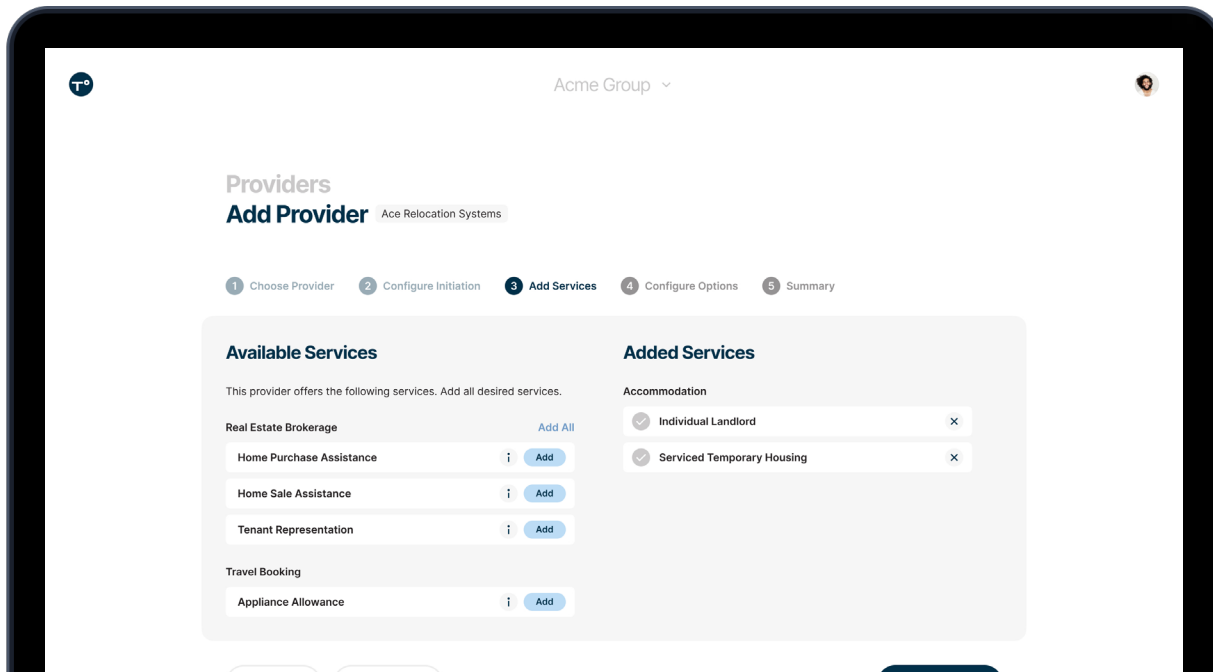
Acme Group

Providers
Add Provider Ace Relocation Systems

1 Choose Provider 2 Configure Initiation 3 Add Services 4 Configure Options 5 Summary

Available Services

This provider offers the following services. Add all desired services.

Real Estate Brokerage Add All

Home Purchase Assistance i Add

Home Sale Assistance i Add

Tenant Representation i Add

Travel Booking

Appliance Allowance i Add

Added Services

Accommodation

Individual Landlord ×

Serviced Temporary Housing ×